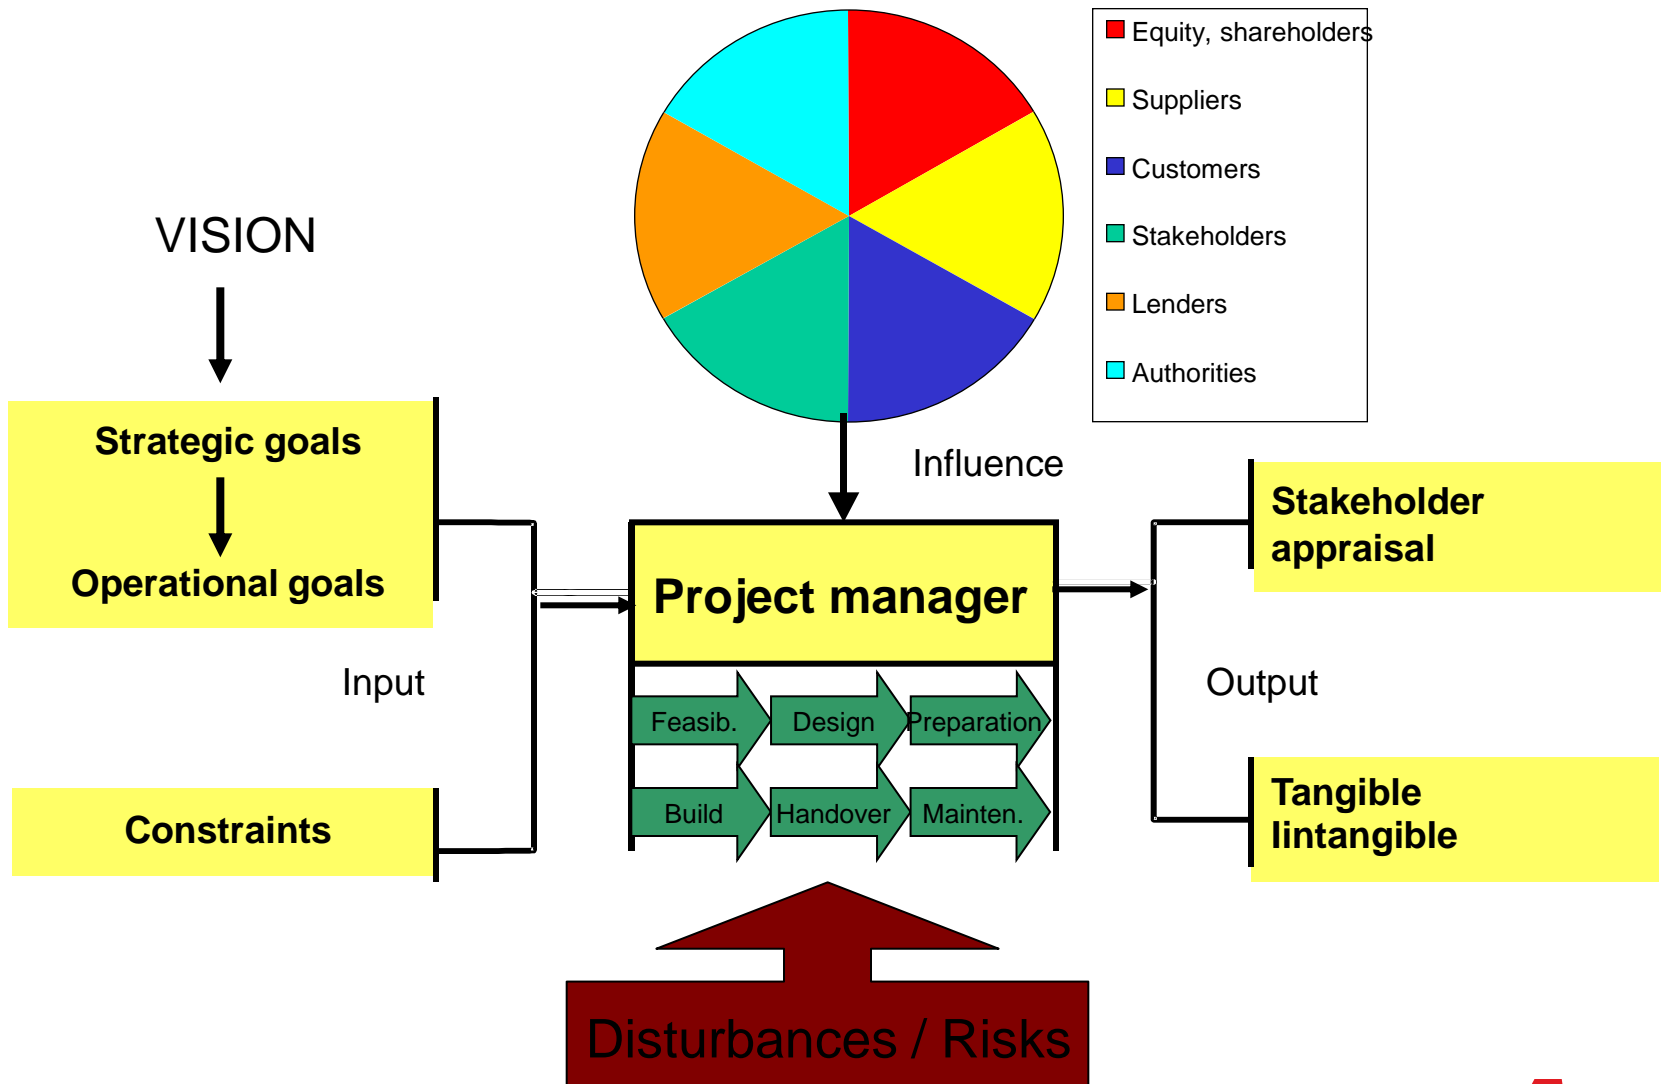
Equity, shareholders
Suppliers
Customers
Stakeholders
Lenders
Authorities

VISION

Strategic goals

Operational goals

Influence

Project manager

Stakeholder appraisal

Input

Output

Feasib.
Design
Preparation
Build
Handover
Mainten.

Constraints

Tangible lintangible

Disturbances / Risks